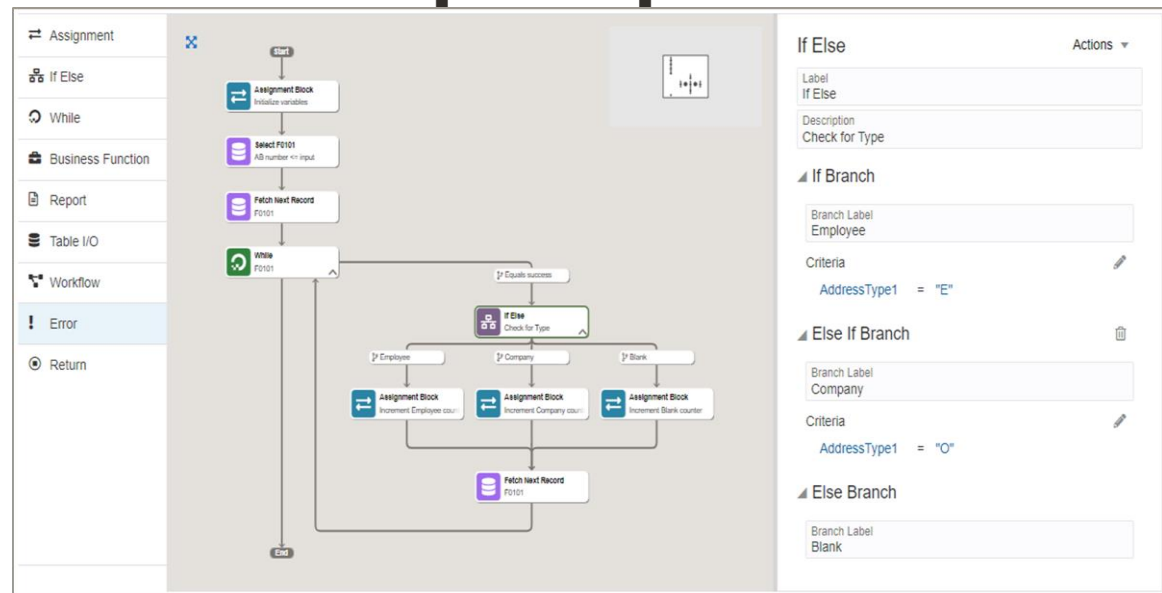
Assignment
If Else
While
Business Function
Report
Table I/O
Workflow
Error
Return

Start
Assignment Block
Initialize variables
Select F0101
AB number <= input
Fetch Next Record
F0101
While
F0101
Equals success
If Else
Check for Type
Employee
Company
Blank
Assignment Block
Increment Employee count
Assignment Block
Increment Company count
Assignment Block
Increment Blank counter
Fetch Next Record
F0101
End

If Else
Actions
Label
If Else
Description
Check for Type
If Branch
Branch Label
Employee
Criteria
AddressType1 = "E"
Else If Branch
Branch Label
Company
Criteria
AddressType1 = "O"
Else Branch
Branch Label
Blank